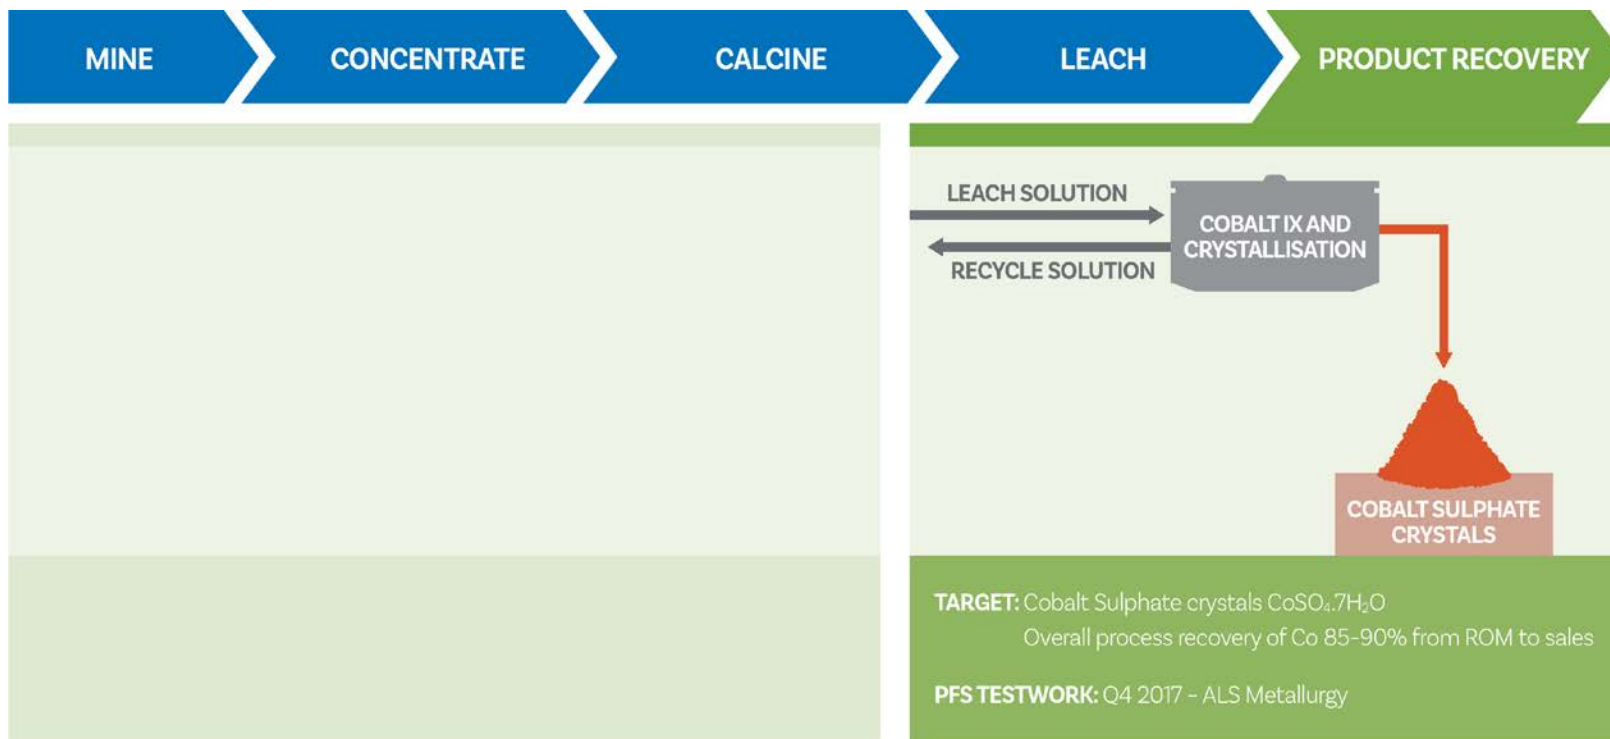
MINE

CONCENTRATE

CALCINE

LEACH

PRODUCT RECOVERY

LEACH SOLUTION

RECYCLE SOLUTION

COBALT IX AND CRYSTALLISATION

COBALT SULPHATE CRYSTALS

TARGET: Cobalt Sulphate crystals $CoSO_4.7H_2O$
Overall process recovery of Co 85-90% from ROM to sales

PFS TESTWORK: Q4 2017 - ALS Metallurgy